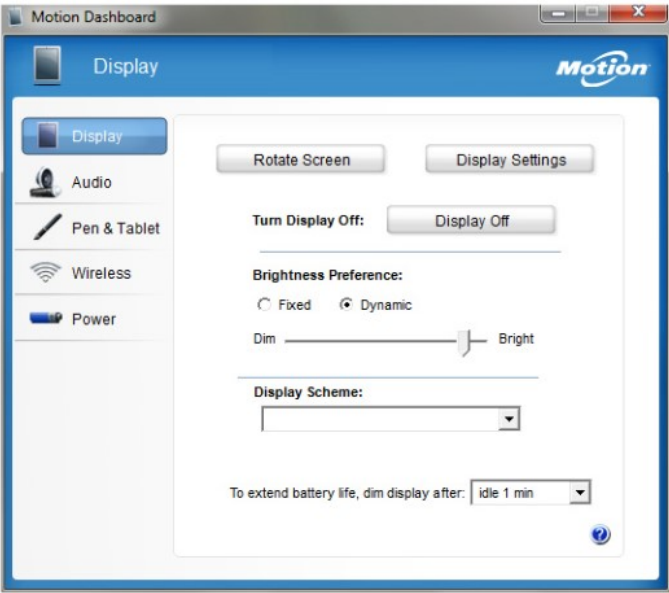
Motion Dashboard

Display

Motion

Display
Audio
Pen & Tablet
Wireless
Power

Rotate Screen
Display Settings

Turn Display Off:
Display Off

Brightness Preference:
Fixed
Dynamic

Dim
Bright

Display Scheme:

To extend battery life, dim display after:
idle 1 min

?